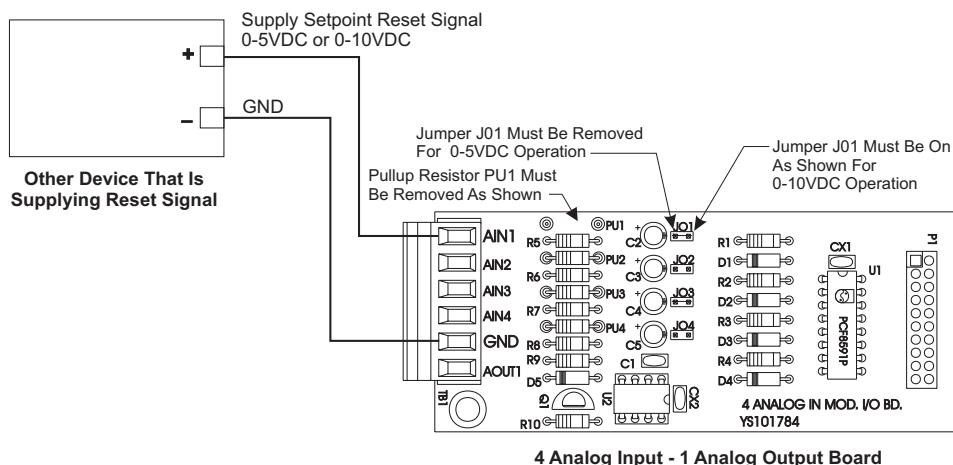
Supply Setpoint Reset Signal
0-5VDC or 0-10VDC

+

–

GND

Other Device That Is Supplying Reset Signal

Jumper J01 Must Be Removed For 0-5VDC Operation

Jumper J01 Must Be On As Shown For 0-10VDC Operation

Pullup Resistor PU1 Must Be Removed As Shown

PU1
R5
C2
JO1
R1
CX1
P1
AIN1
PU2
C3
JO2
D1
U1
AIN2
R6
R2
PU3
JO3
D2
AIN3
R7
C4
R3
PU4
JO4
AIN4
R8
C5
D3
PCF8591P
GND
R9
R4
C1
AOUT1
D5
D4
TB1
Q1
U2
CX2
4 ANALOG IN MOD. I/O BD.
YS101784
R10

4 Analog Input - 1 Analog Output Board